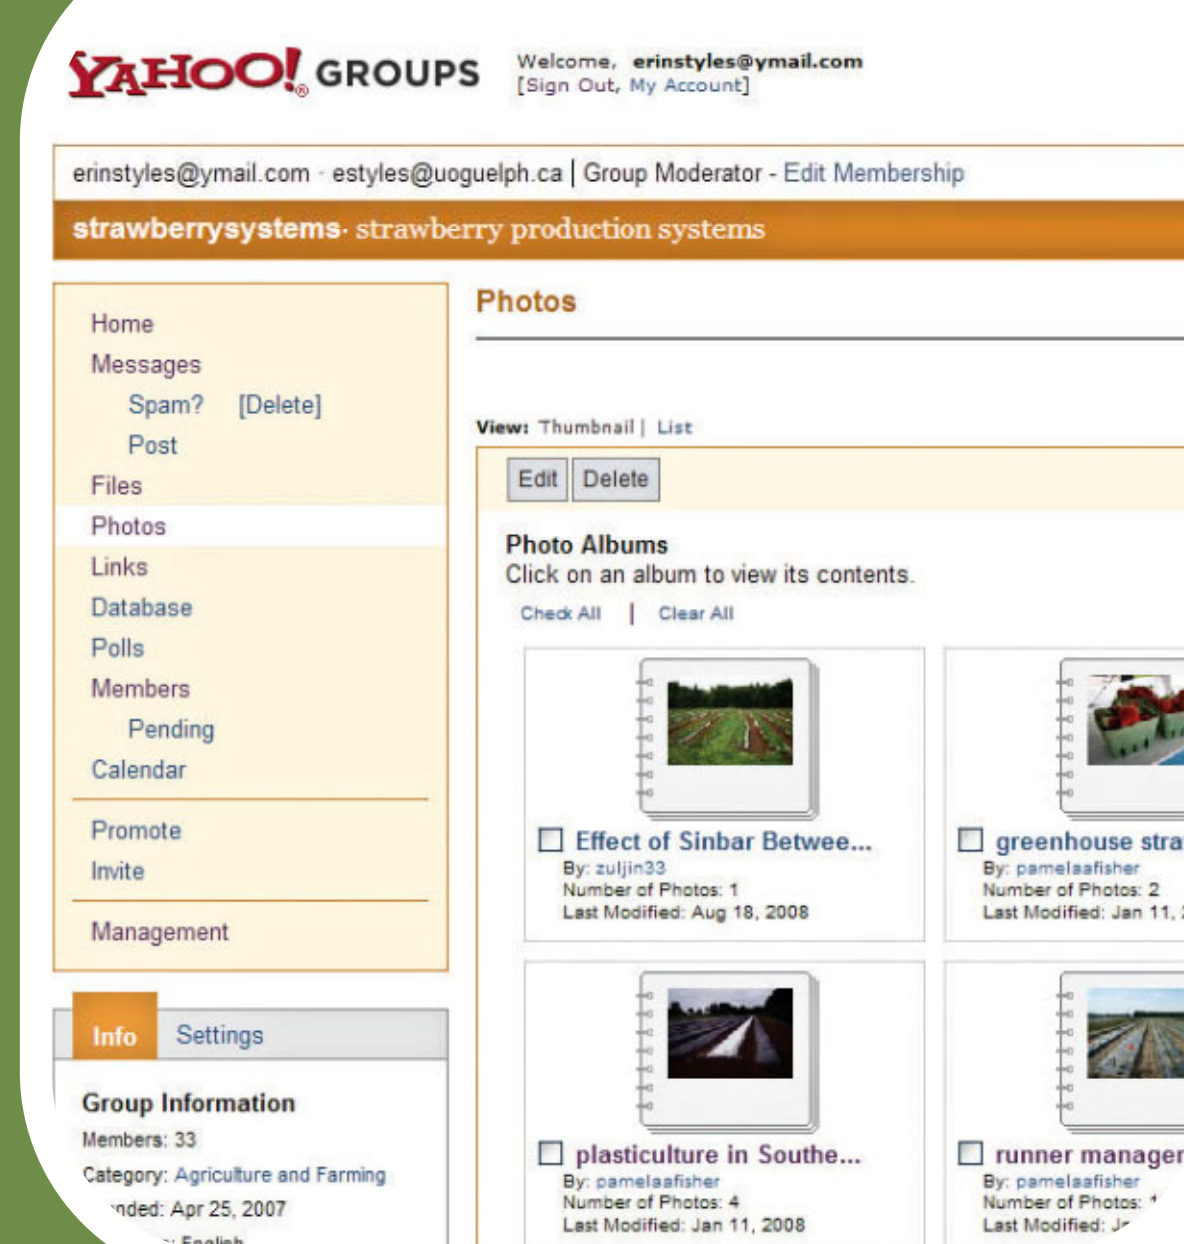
YAHOO! GROUPS

Welcome, erinstyles@ymail.com
[Sign Out, My Account]

erinstyles@ymail.com · estyles@uoguelph.ca | Group Moderator - Edit Membership

strawberrysystems· strawberry production systems

Home
Messages
Spam? [Delete]
Post
Files
Photos
Links
Database
Polls
Members
Pending
Calendar
Promote
Invite
Management

Info Settings

Group Information
Members: 33
Category: Agriculture and Farming
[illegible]nded: Apr 25, 2007
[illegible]: English

Photos

View: Thumbnail | List

Edit Delete

Photo Albums
Click on an album to view its contents.
Check All | Clear All

Effect of Sinbar Betwee...
By: zuljin33
Number of Photos: 1
Last Modified: Aug 18, 2008

greenhouse stra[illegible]
By: pamelaafisher
Number of Photos: 2
Last Modified: Jan 11, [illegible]

plasticulture in Southe...
By: pamelaafisher
Number of Photos: 4
Last Modified: Jan 11, 2008

runner manage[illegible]
By: pamelaafisher
Number of Photos: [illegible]
Last Modified: J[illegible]